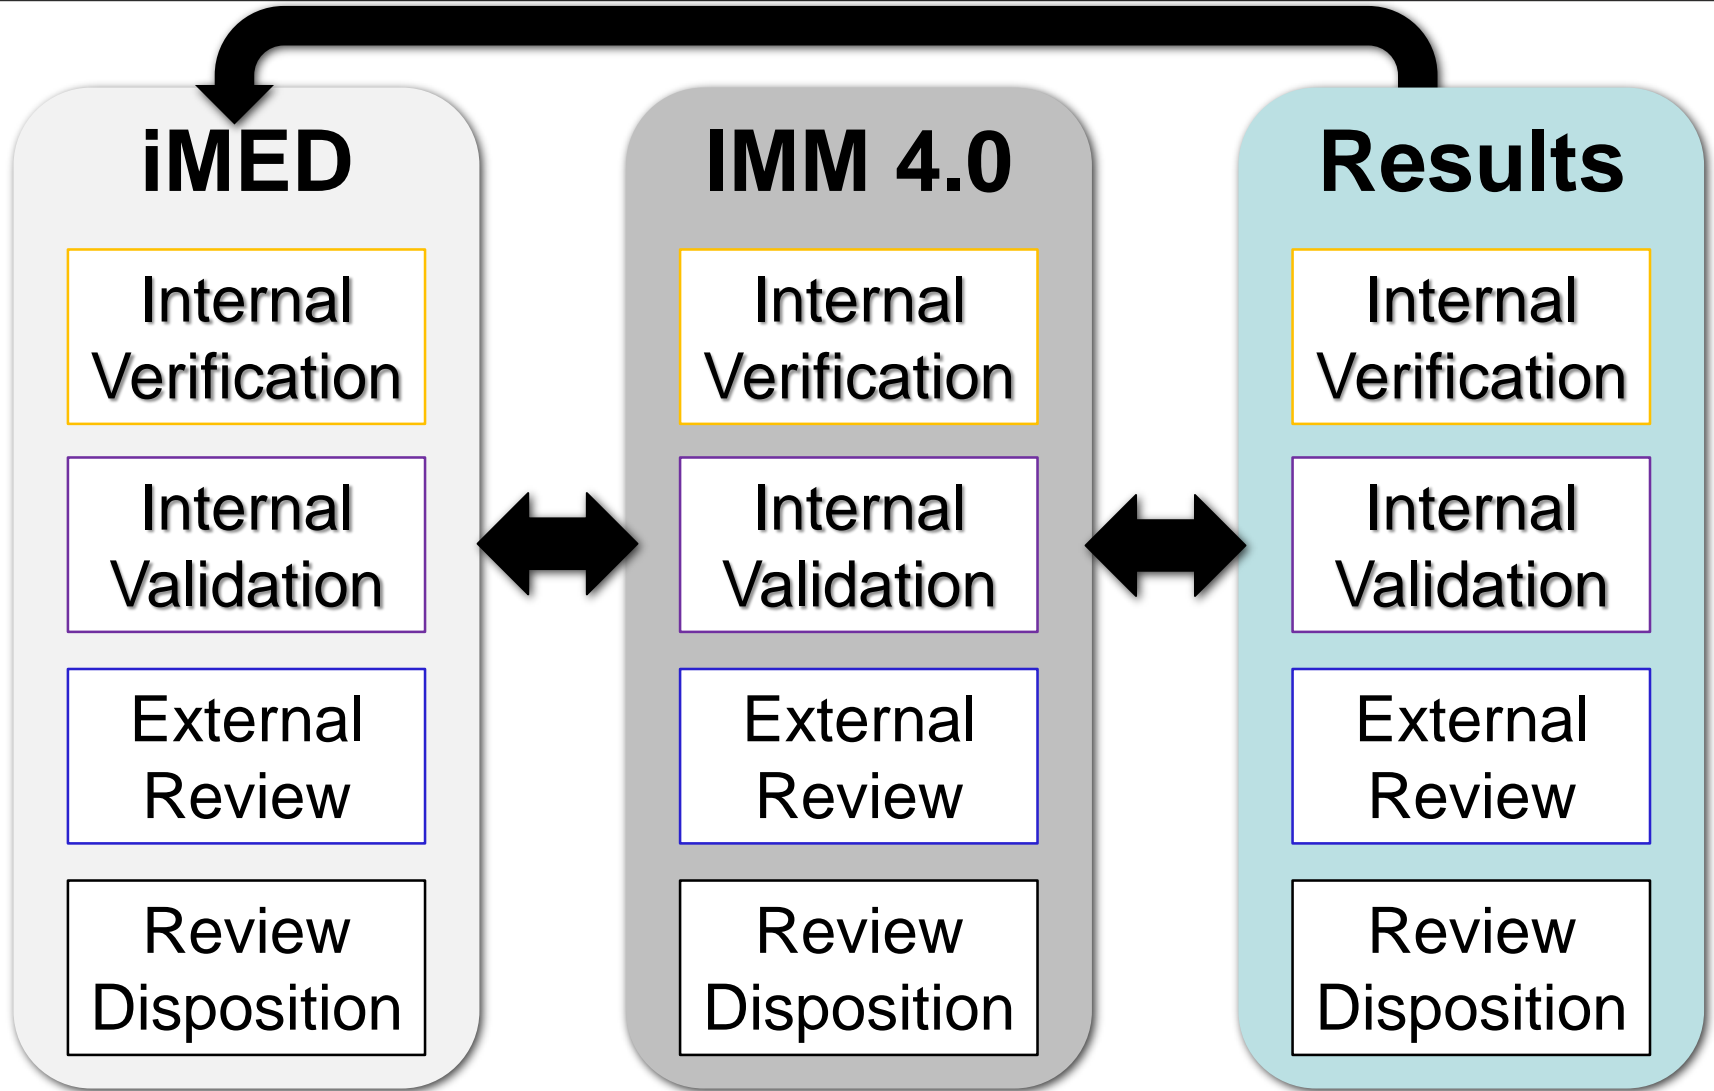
iMED

Internal Verification

Internal Validation

External Review

Review Disposition

IMM 4.0

Internal Verification

Internal Validation

External Review

Review Disposition

Results

Internal Verification

Internal Validation

External Review

Review Disposition